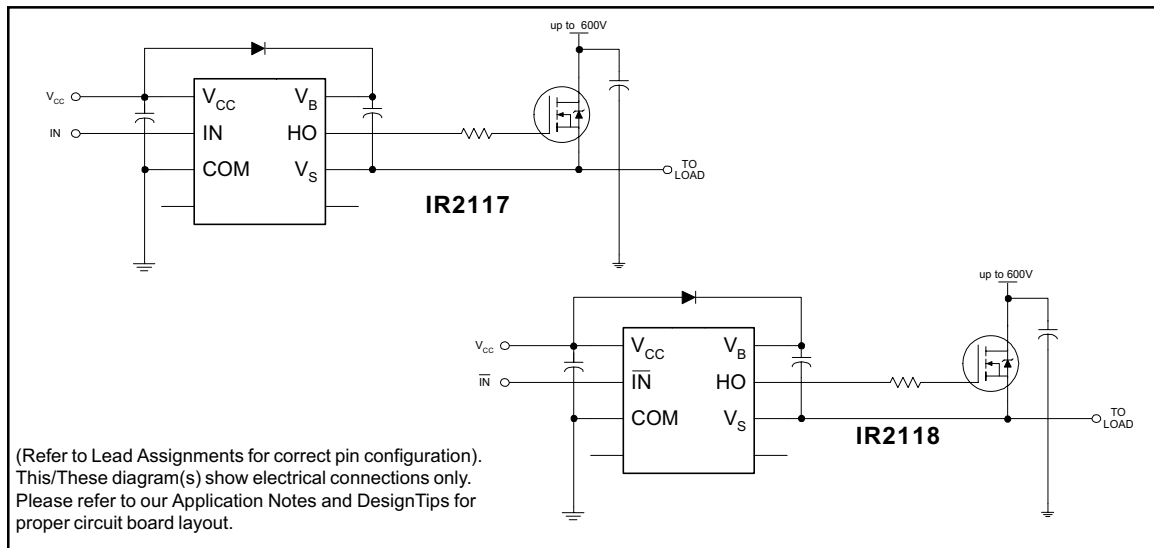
up to 600V

$V_{CC}$

IN

$V_{CC}$

IN

COM

$V_B$

HO

$V_S$

TO LOAD

IR2117

up to 600V

$V_{CC}$

$\overline{IN}$

$V_{CC}$

$\overline{IN}$

COM

$V_B$

HO

$V_S$

TO LOAD

IR2118

(Refer to Lead Assignments for correct pin configuration). This/These diagram(s) show electrical connections only. Please refer to our Application Notes and DesignTips for proper circuit board layout.